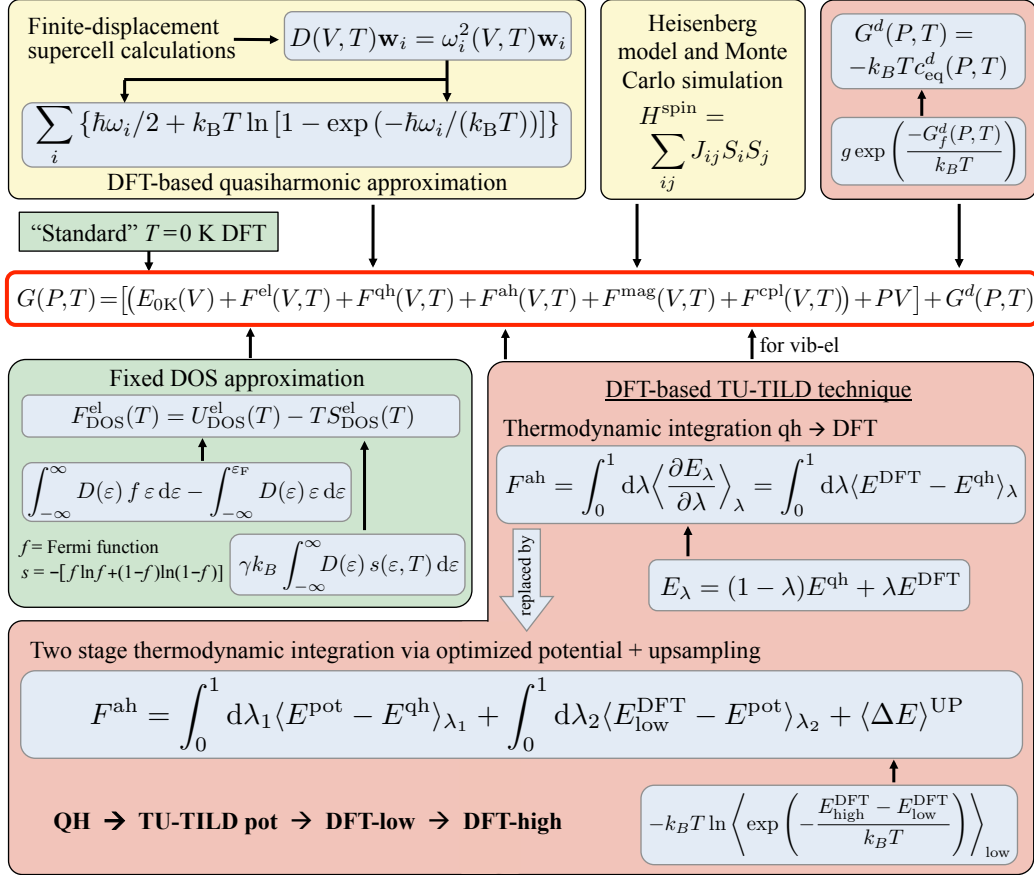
Finite-displacement supercell calculations

$D(V,T)\mathbf{w}_i = \omega_i^2(V,T)\mathbf{w}_i$

$\sum_i \{\hbar\omega_i/2 + k_\mathrm{B}T\ln[1-\exp(-\hbar\omega_i/(k_\mathrm{B}T))]\}$

DFT-based quasiharmonic approximation

Heisenberg model and Monte Carlo simulation

$H^\mathrm{spin} = \sum_{ij} J_{ij}S_iS_j$

$G^d(P,T) = -k_BTc^d_\mathrm{eq}(P,T)$

$g\exp\left(\frac{-G^d_f(P,T)}{k_BT}\right)$

"Standard" $T = 0$ K DFT

$G(P,T) = [(E_\mathrm{0K}(V) + F^\mathrm{el}(V,T) + F^\mathrm{qh}(V,T) + F^\mathrm{ah}(V,T) + F^\mathrm{mag}(V,T) + F^\mathrm{cpl}(V,T)) + PV] + G^d(P,T)$

for vib-el

Fixed DOS approximation

$F^\mathrm{el}_\mathrm{DOS}(T) = U^\mathrm{el}_\mathrm{DOS}(T) - TS^\mathrm{el}_\mathrm{DOS}(T)$

$\int_{-\infty}^{\infty} D(\varepsilon)\, f\, \varepsilon\, \mathrm{d}\varepsilon - \int_{-\infty}^{\varepsilon_\mathrm{F}} D(\varepsilon)\, \varepsilon\, \mathrm{d}\varepsilon$

$f$ = Fermi function
$s = -[f\ln f + (1-f)\ln(1-f)]$

$\gamma k_B \int_{-\infty}^{\infty} D(\varepsilon)\, s(\varepsilon,T)\, \mathrm{d}\varepsilon$

DFT-based TU-TILD technique

Thermodynamic integration qh → DFT

$F^\mathrm{ah} = \int_0^1 \mathrm{d}\lambda \left\langle \frac{\partial E_\lambda}{\partial \lambda} \right\rangle_\lambda = \int_0^1 \mathrm{d}\lambda \langle E^\mathrm{DFT} - E^\mathrm{qh}\rangle_\lambda$

replaced by

$E_\lambda = (1-\lambda)E^\mathrm{qh} + \lambda E^\mathrm{DFT}$

Two stage thermodynamic integration via optimized potential + upsampling

$F^\mathrm{ah} = \int_0^1 \mathrm{d}\lambda_1 \langle E^\mathrm{pot} - E^\mathrm{qh}\rangle_{\lambda_1} + \int_0^1 \mathrm{d}\lambda_2 \langle E^\mathrm{DFT}_\mathrm{low} - E^\mathrm{pot}\rangle_{\lambda_2} + \langle \Delta E\rangle^\mathrm{UP}$

QH → TU-TILD pot → DFT-low → DFT-high

$-k_BT\ln\left\langle \exp\left(-\frac{E^\mathrm{DFT}_\mathrm{high} - E^\mathrm{DFT}_\mathrm{low}}{k_BT}\right)\right\rangle_\mathrm{low}$